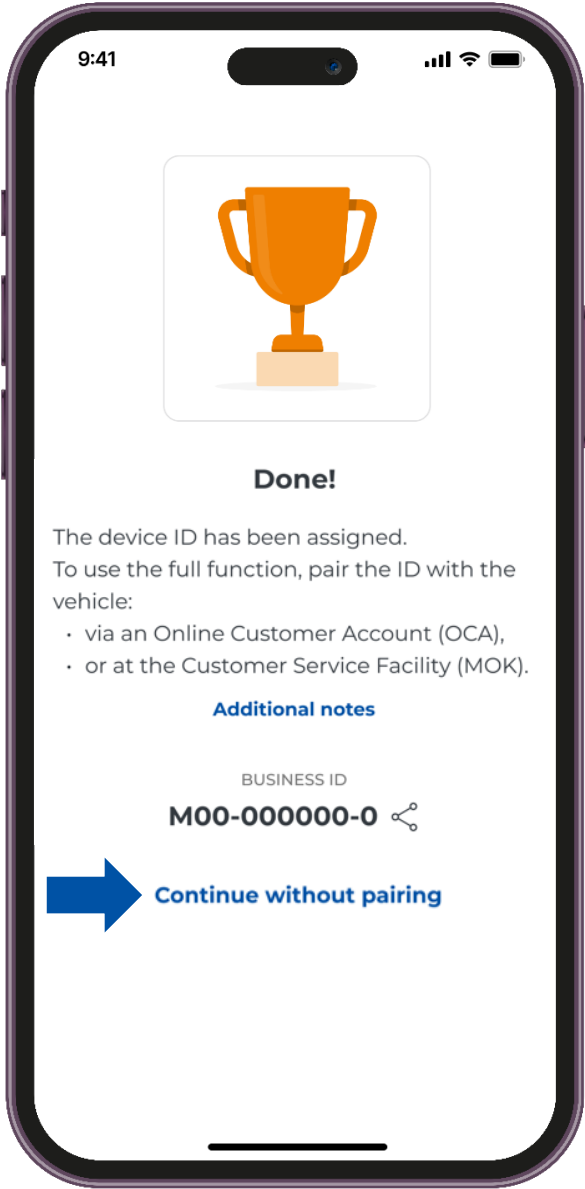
9:41

Done!

The device ID has been assigned.
To use the full function, pair the ID with the vehicle:

- via an Online Customer Account (OCA),
- or at the Customer Service Facility (MOK).

Additional notes

BUSINESS ID
M00-000000-0

Continue without pairing